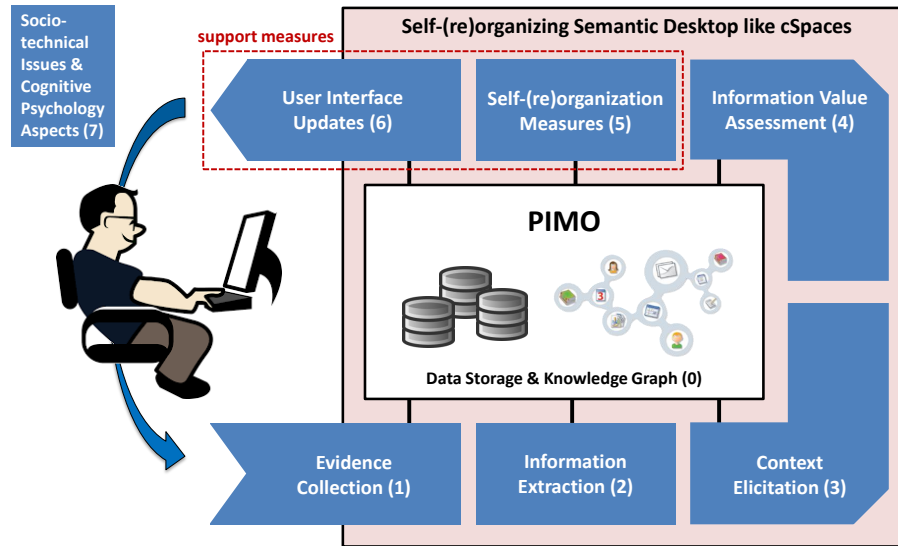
Socio-technical Issues & Cognitive Psychology Aspects (7)

support measures

Self-(re)organizing Semantic Desktop like cSpaces

User Interface Updates (6)

Self-(re)organization Measures (5)

Information Value Assessment (4)

PIMO

Data Storage & Knowledge Graph (0)

Evidence Collection (1)

Information Extraction (2)

Context Elicitation (3)